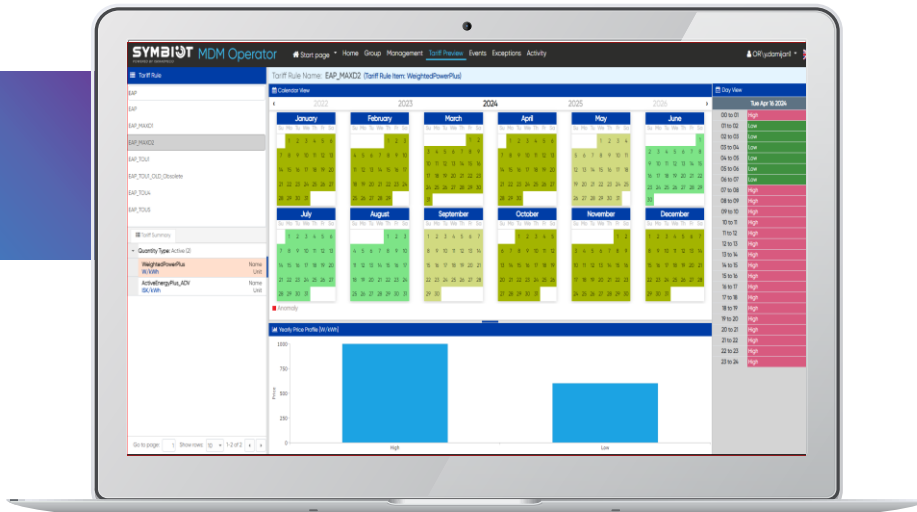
SYMBIOT MDM Operator
Start page Home Group Management Tariff Preview Events Exceptions Activity
OR\ydomjanl

Tariff Rule
EAP
EAP
EAP_MAXD1
EAP_MAXD2
EAP_TOU1
EAP_TOU1_OLD_Obsolete
EAP_TOU4
EAP_TOU5

Tariff Summary
Quantity Type: Active (2)
WeightedPowerPlus Name
W/kWh Unit
ActiveEnergyPlus_ADV Name
Wh/kWh Unit

Go to page: 1 Show rows 10 1-2 of 2

Tariff Rule Name: EAP_MAXD2 (Tariff Rule Item: WeightedPowerPlus)

Calendar View
2022 2023 2024 2025 2026

January February March April May June
July August September October November December

Anomaly

Yearly Price Profile [W/kWh]
1000
750
500
250
0
Price
High
Low

Day View
Tue Apr 16 2024
| | |
|---|---|
| 00 to 01 | High |
| 01 to 02 | Low |
| 02 to 03 | Low |
| 03 to 04 | Low |
| 04 to 05 | Low |
| 05 to 06 | Low |
| 06 to 07 | Low |
| 07 to 08 | High |
| 08 to 09 | High |
| 09 to 10 | High |
| 10 to 11 | High |
| 11 to 12 | High |
| 12 to 13 | High |
| 13 to 14 | High |
| 14 to 15 | High |
| 15 to 16 | High |
| 16 to 17 | High |
| 17 to 18 | High |
| 18 to 19 | High |
| 19 to 20 | High |
| 20 to 21 | High |
| 21 to 22 | High |
| 22 to 23 | High |
| 23 to 24 | High |